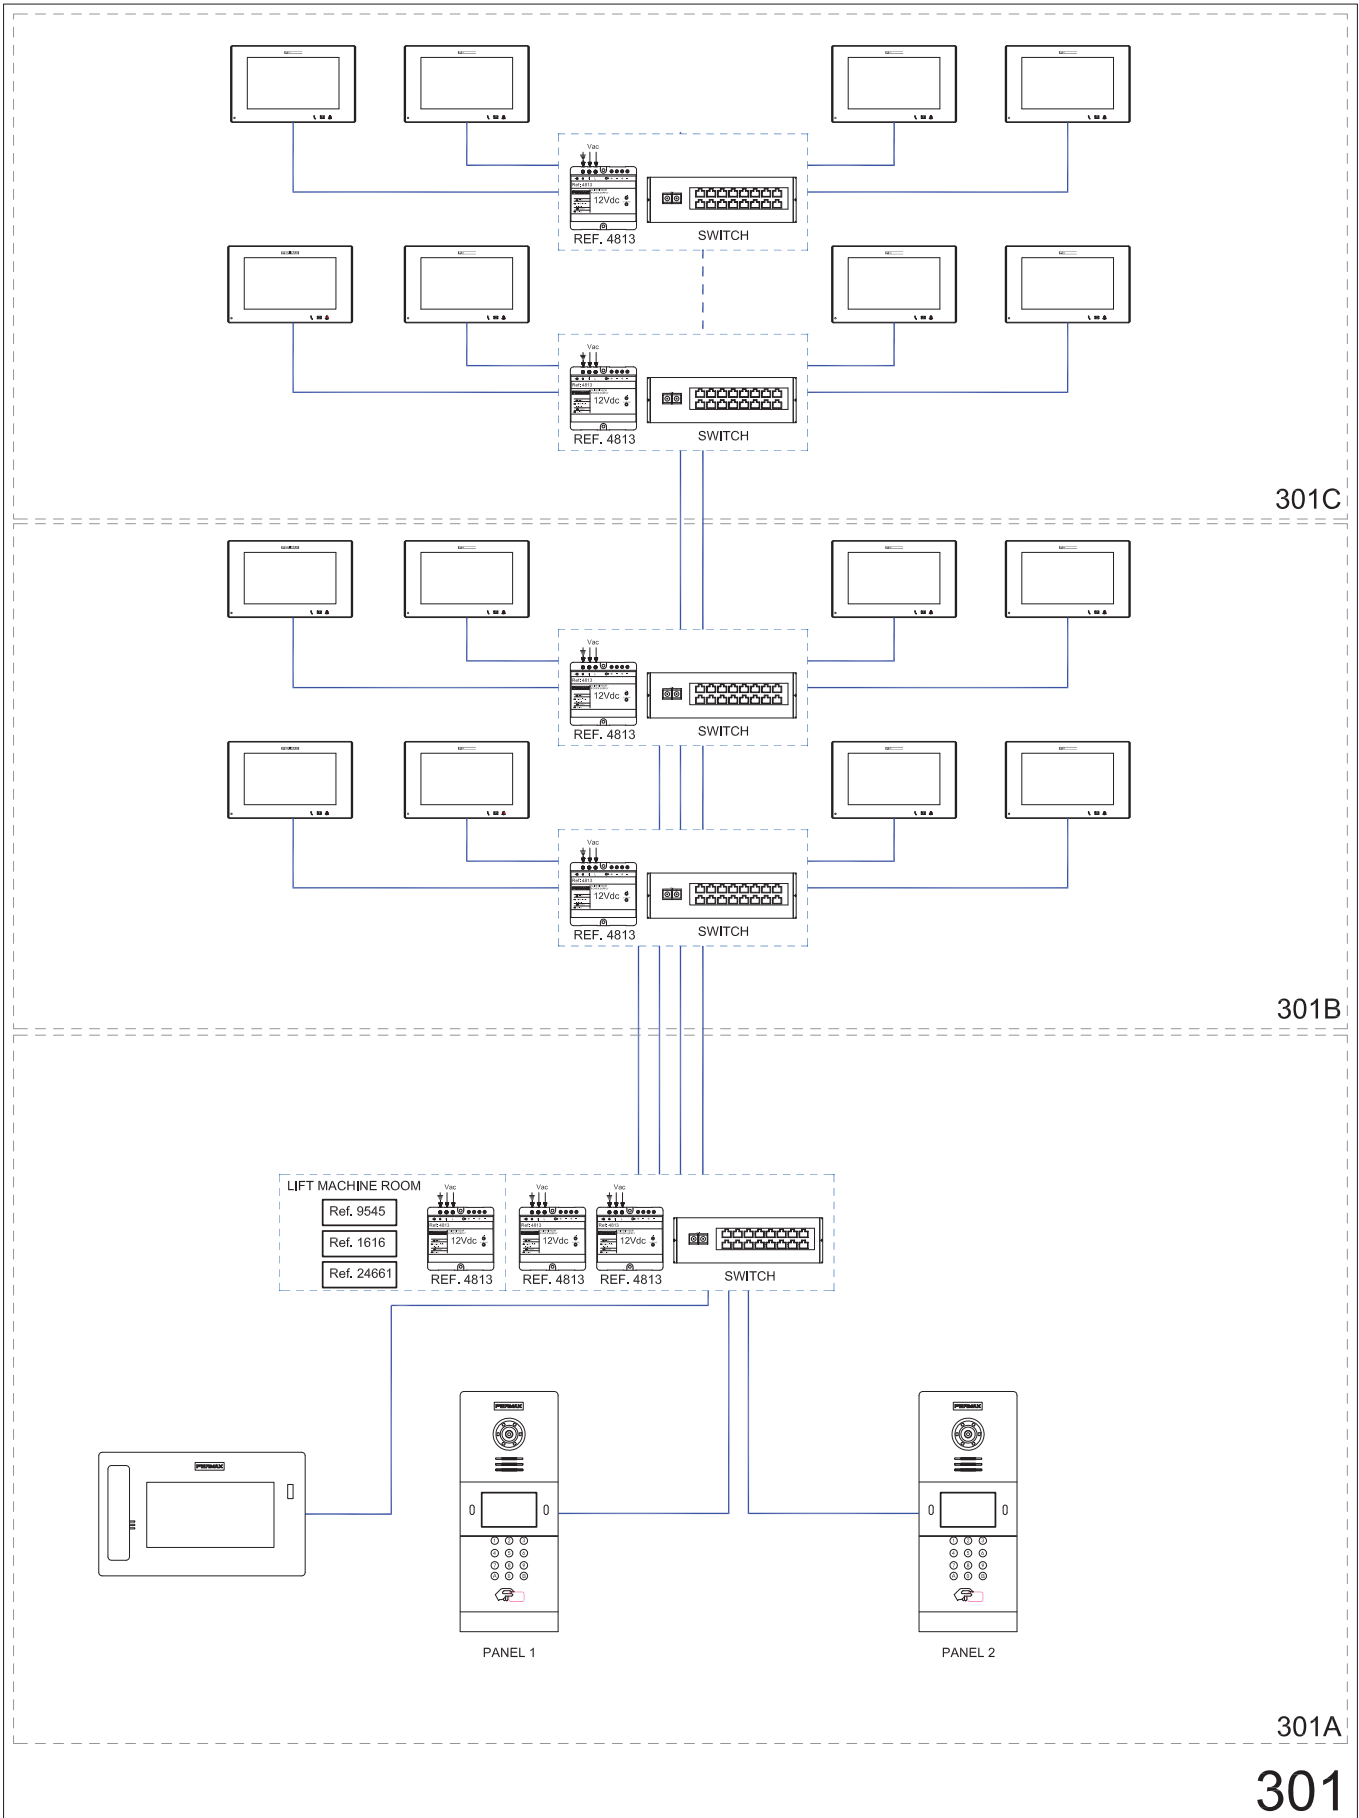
Vac
12Vdc
REF. 4813
SWITCH

Vac
12Vdc
REF. 4813
SWITCH

301C

Vac
12Vdc
REF. 4813
SWITCH

Vac
12Vdc
REF. 4813
SWITCH

301B

LIFT MACHINE ROOM
Ref. 9545
Ref. 1616
Ref. 24661
Vac
12Vdc
REF. 4813
Vac
12Vdc
REF. 4813
Vac
12Vdc
REF. 4813
SWITCH

FERMAX
FERMAX
PANEL 1
FERMAX
PANEL 2

301A

301